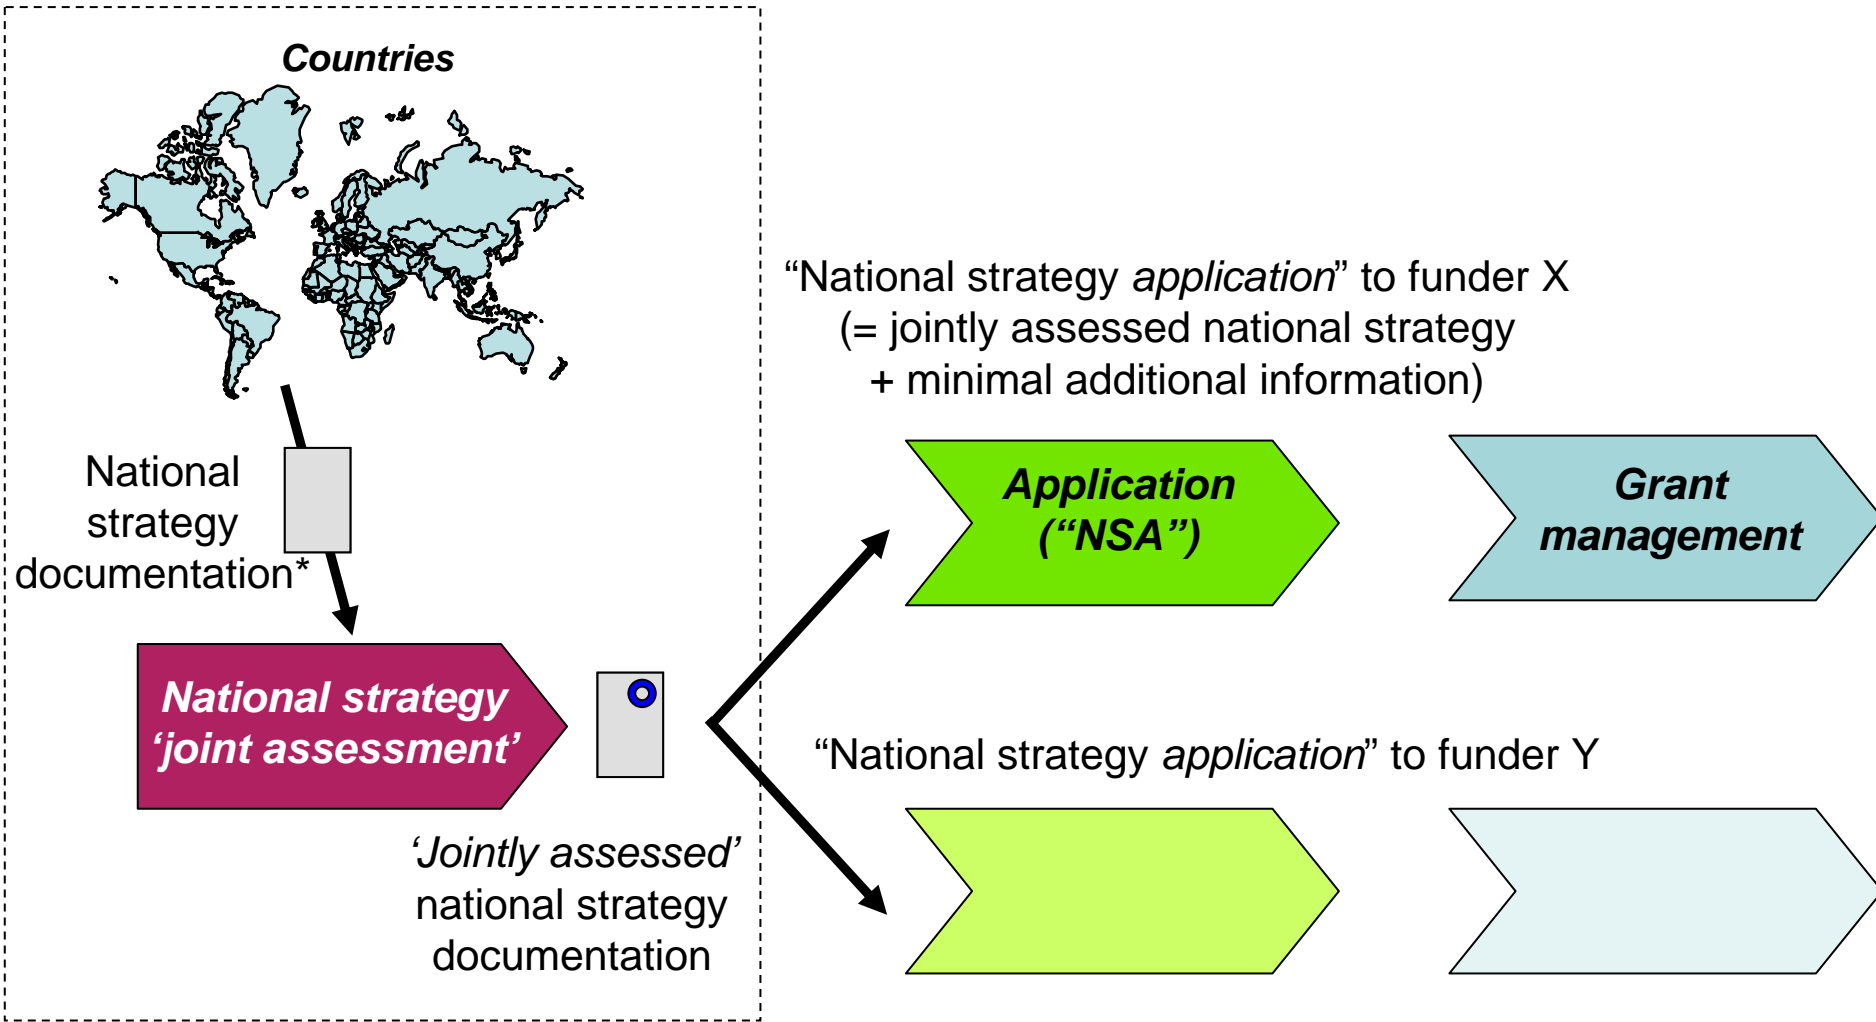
Countries

National strategy documentation*

National strategy 'joint assessment'

'Jointly assessed' national strategy documentation

"National strategy application" to funder X (= jointly assessed national strategy + minimal additional information)

Application ("NSA")

Grant management

"National strategy application" to funder Y